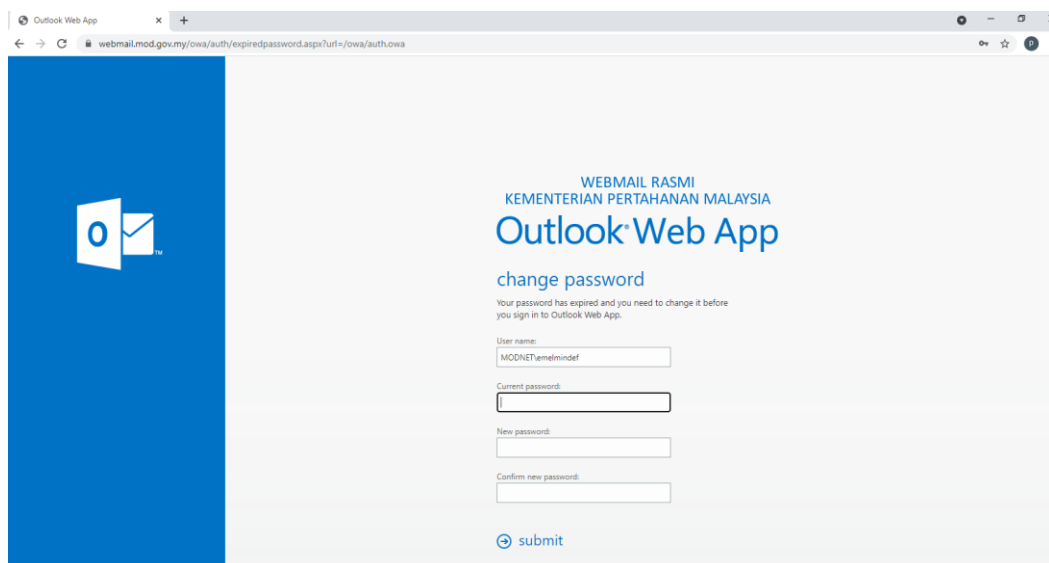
Outlook Web App
webmail.mod.gov.my/owa/auth/expiredpassword.aspx?url=/owa/auth.owa
P

O
TM

WEBMAIL RASMI
KEMENTERIAN PERTAHANAN MALAYSIA
Outlook Web App

change password
Your password has expired and you need to change it before you sign in to Outlook Web App.

User name:
MODNET\emelmindef

Current password:

New password:

Confirm new password:

submit